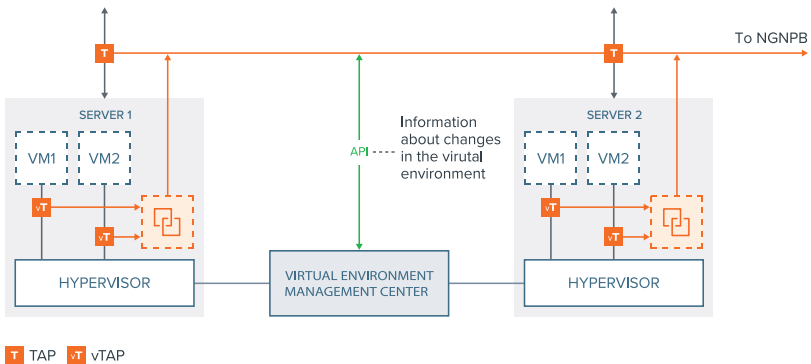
T

T

To NGNPB

SERVER 1

SERVER 2

VM1

VM2

API

Information about changes in the virutal environment

VM1

VM2

vT

vT

vT

vT

HYPERVISOR

VIRTUAL ENVIRONMENT MANAGEMENT CENTER

HYPERVISOR

T TAP vT vTAP